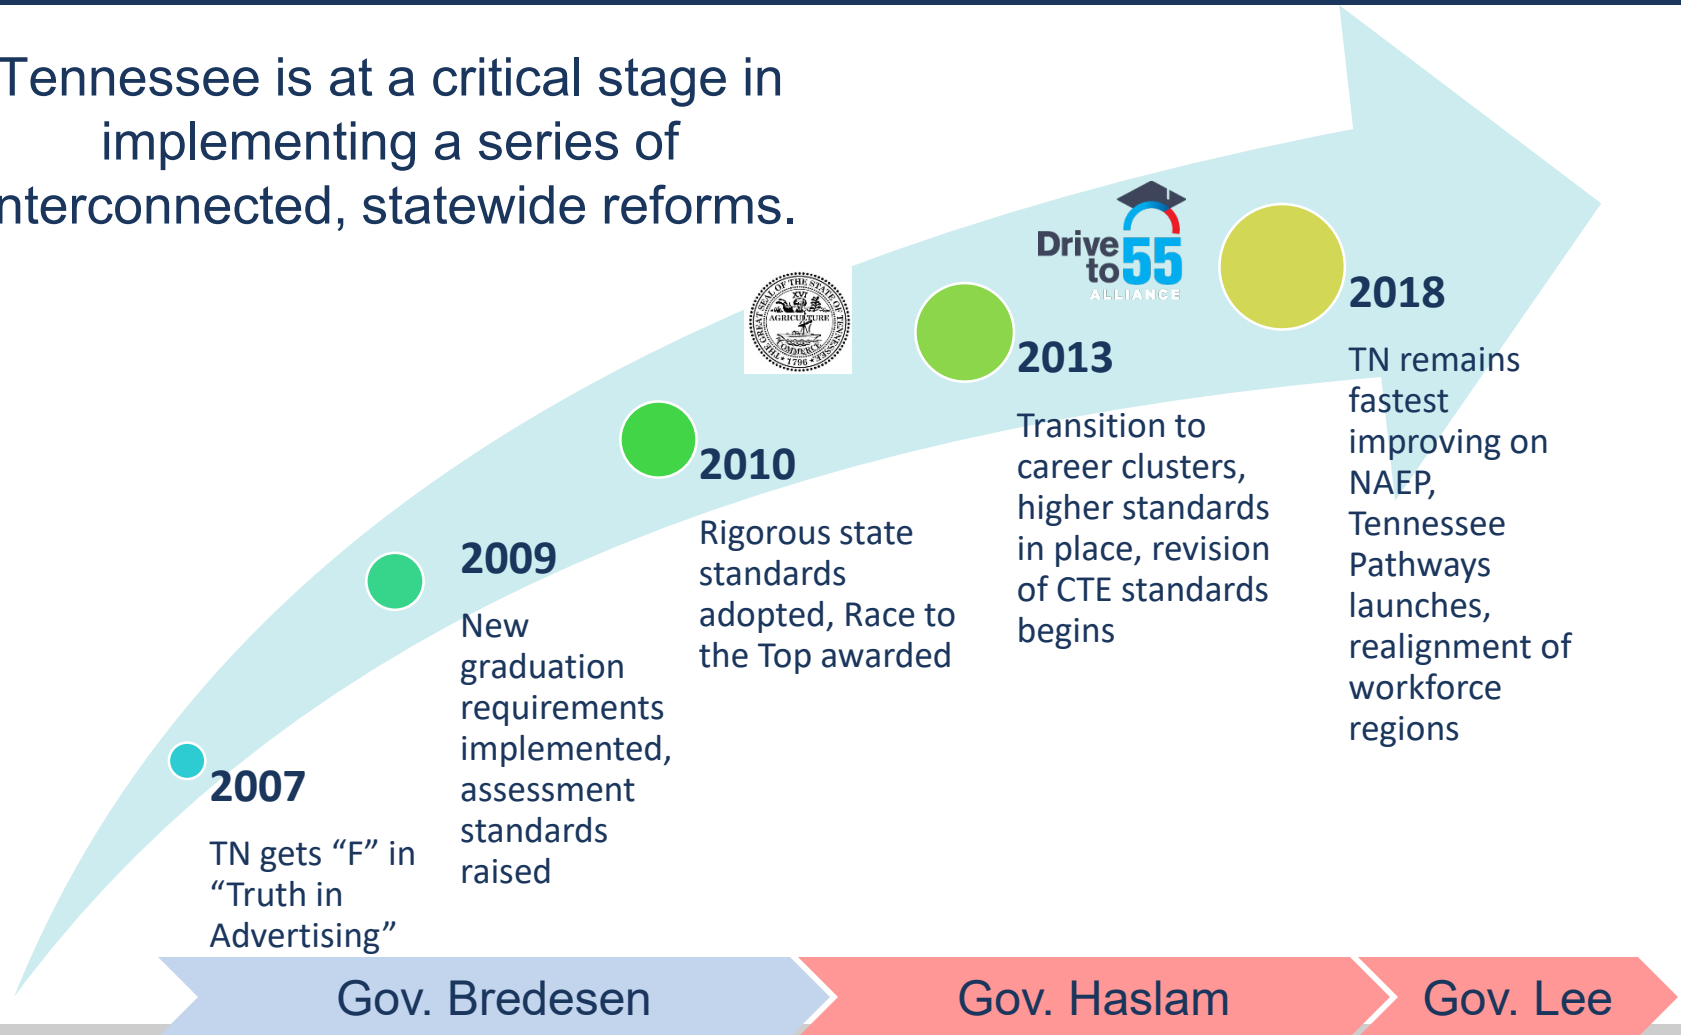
Tennessee is at a critical stage in implementing a series of nterconnected, statewide reforms.

2007
TN gets “F” in “Truth in Advertising”

2009
New graduation requirements implemented, assessment standards raised

2010
Rigorous state standards adopted, Race to the Top awarded

THE GREAT SEAL OF THE STATE OF TENNESSEE
AGRICULTURE
COMMERCE
1796

Drive to 55
ALLIANCE

2013
Transition to career clusters, higher standards in place, revision of CTE standards begins

2018
TN remains fastest improving on NAEP, Tennessee Pathways launches, realignment of workforce regions

Gov. Bredesen

Gov. Haslam

Gov. Lee